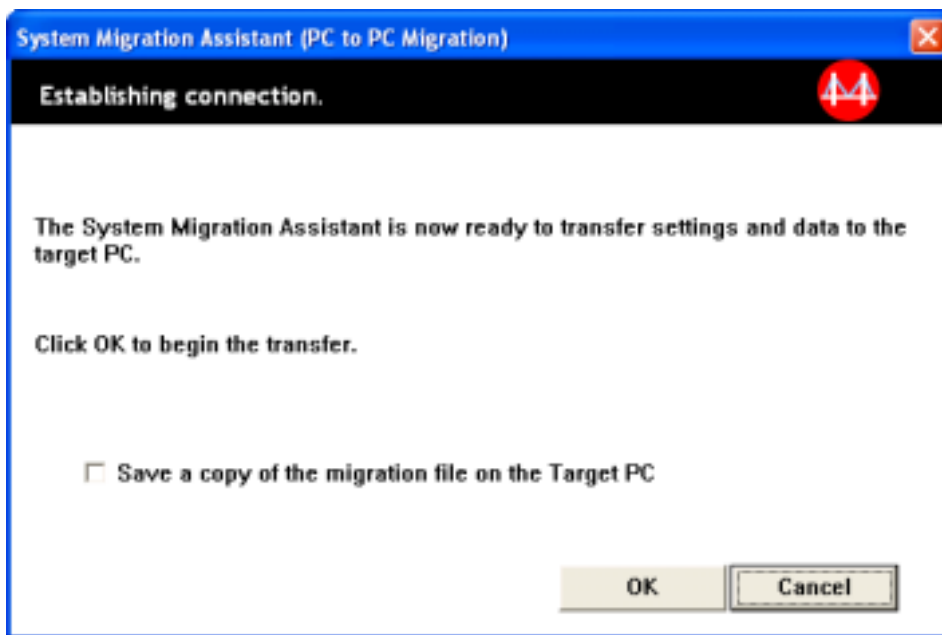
System Migration Assistant (PC to PC Migration)

Establishing connection.

The System Migration Assistant is now ready to transfer settings and data to the target PC.

Click OK to begin the transfer.

Save a copy of the migration file on the Target PC

OK

Cancel